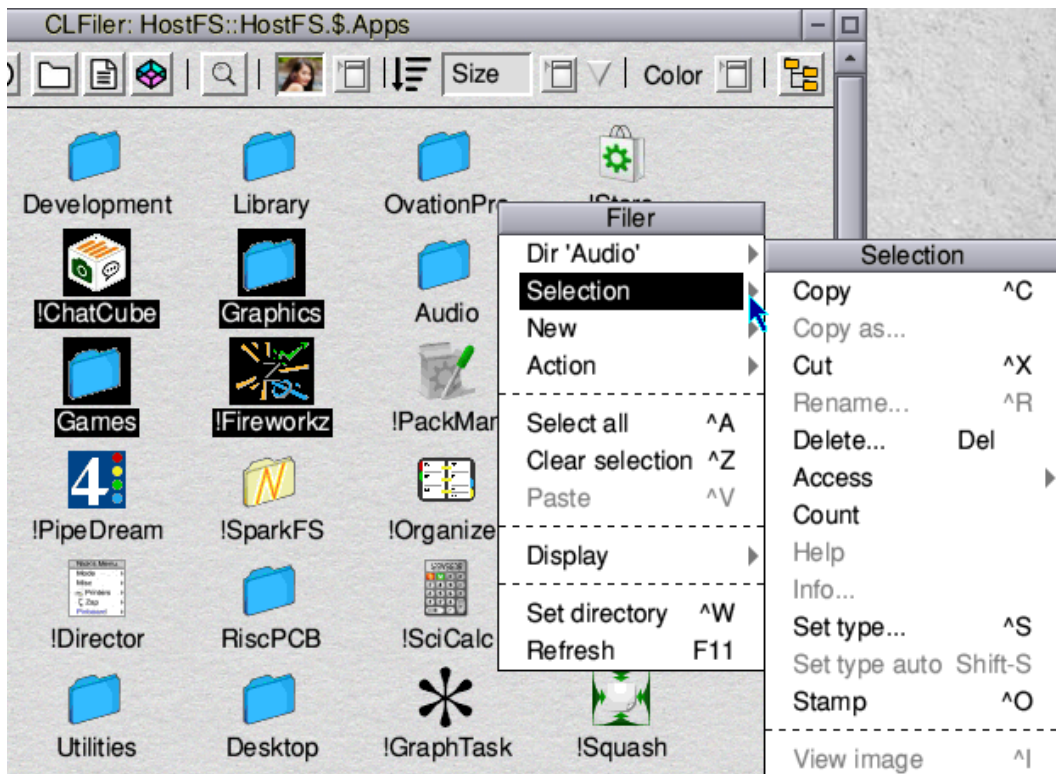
CLFiler: HostFS::HostFS.$.Apps

Size Color

Development Library OvationPro !Store

!ChatCube Graphics Audio

Games !Fireworkz !PackMan

!PipeDream !SparkFS !Organizer

!Director RiscPCB !SciCalc

Utilities Desktop !GraphTask !Squash

Filer
Dir 'Audio'
Selection
New
Action
Select all ^A
Clear selection ^Z
Paste ^V
Display
Set directory ^W
Refresh F11

Selection
Copy ^C
Copy as...
Cut ^X
Rename... ^R
Delete... Del
Access
Count
Help
Info...
Set type... ^S
Set type auto Shift-S
Stamp ^O
View image ^I